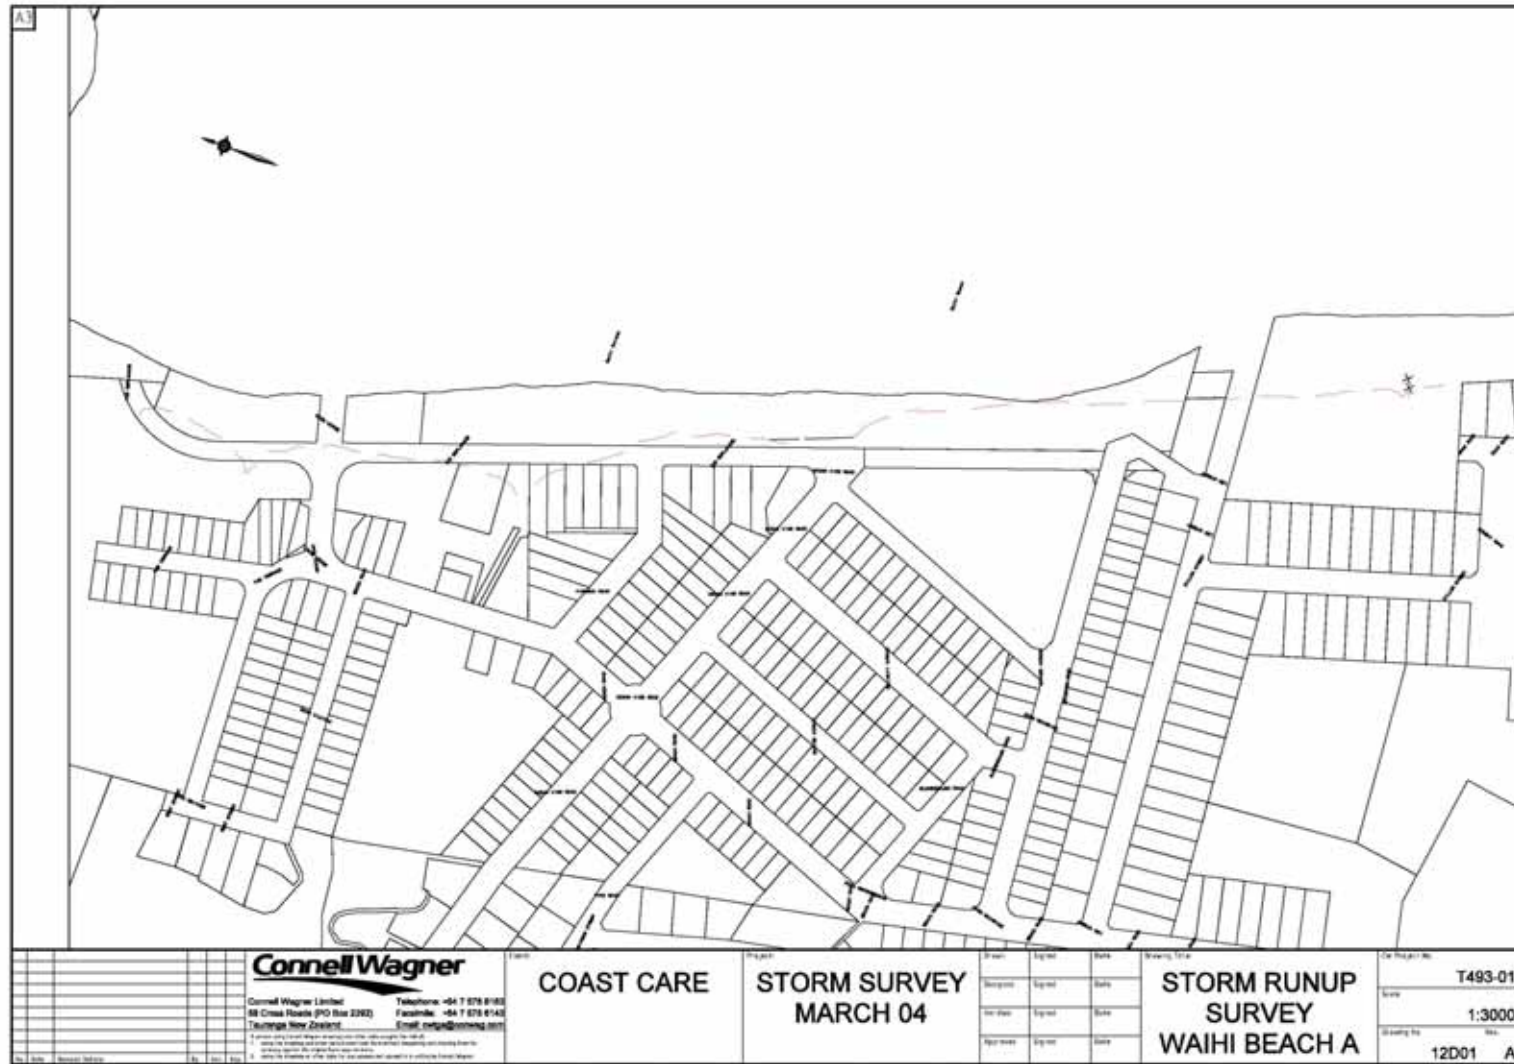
A3

Connell Wagner

Connell Wagner Limited
88 Cross Roads (PO Box 2393)
Tauranga New Zealand

Telephone: +64 7 578 6183
Facsimile: +64 7 578 6143
Email: cwtga@conwag.com

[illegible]

No. Date Revision Details By Chk App

Client
COAST CARE

Project
STORM SURVEY
MARCH 04

Drawn Signed Date
Designed Signed Date
Verified Signed Date
Approved Signed Date

Drawing Title
STORM RUNUP
SURVEY
WAIHI BEACH A

CW Project No.
T493-01

Scale
1:3000

Drawing No. Rev.
12D01 A